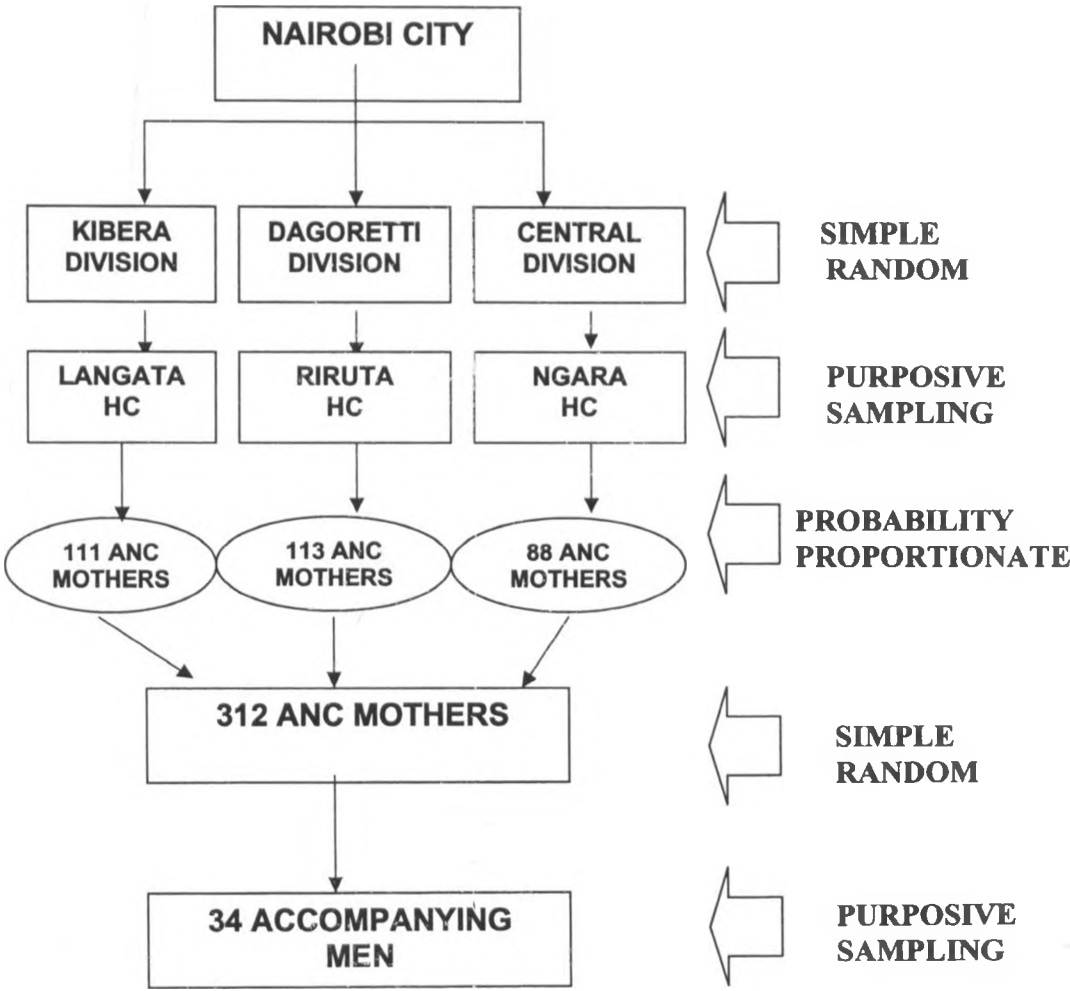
NAIROBI CITY

KIBERA DIVISION

DAGORETTI DIVISION

CENTRAL DIVISION

SIMPLE RANDOM

LANGATA HC

RIRUTA HC

NGARA HC

PURPOSIVE SAMPLING

111 ANC MOTHERS

113 ANC MOTHERS

88 ANC MOTHERS

PROBABILITY PROPORTIONATE

312 ANC MOTHERS

SIMPLE RANDOM

34 ACCOMPANYING MEN

PURPOSIVE SAMPLING